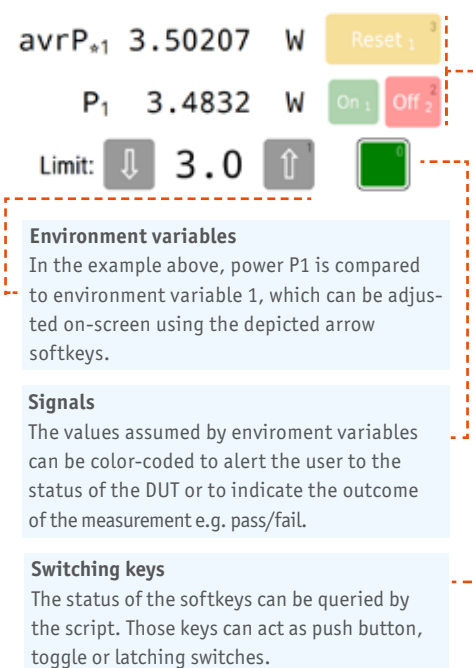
avrP$_{*1}$ 3.50207 W

Reset $_1$ 3

P$_1$ 3.4832 W

On $_1$ Off $_2$ 2

Limit: ⇩ 3.0 ⇧ 1

0

**Environment variables**
In the example above, power P1 is compared to environment variable 1, which can be adjusted on-screen using the depicted arrow softkeys.

**Signals**
The values assumed by enviroment variables can be color-coded to alert the user to the status of the DUT or to indicate the outcome of the measurement e.g. pass/fail.

**Switching keys**
The status of the softkeys can be queried by the script. Those keys can act as push button, toggle or latching switches.